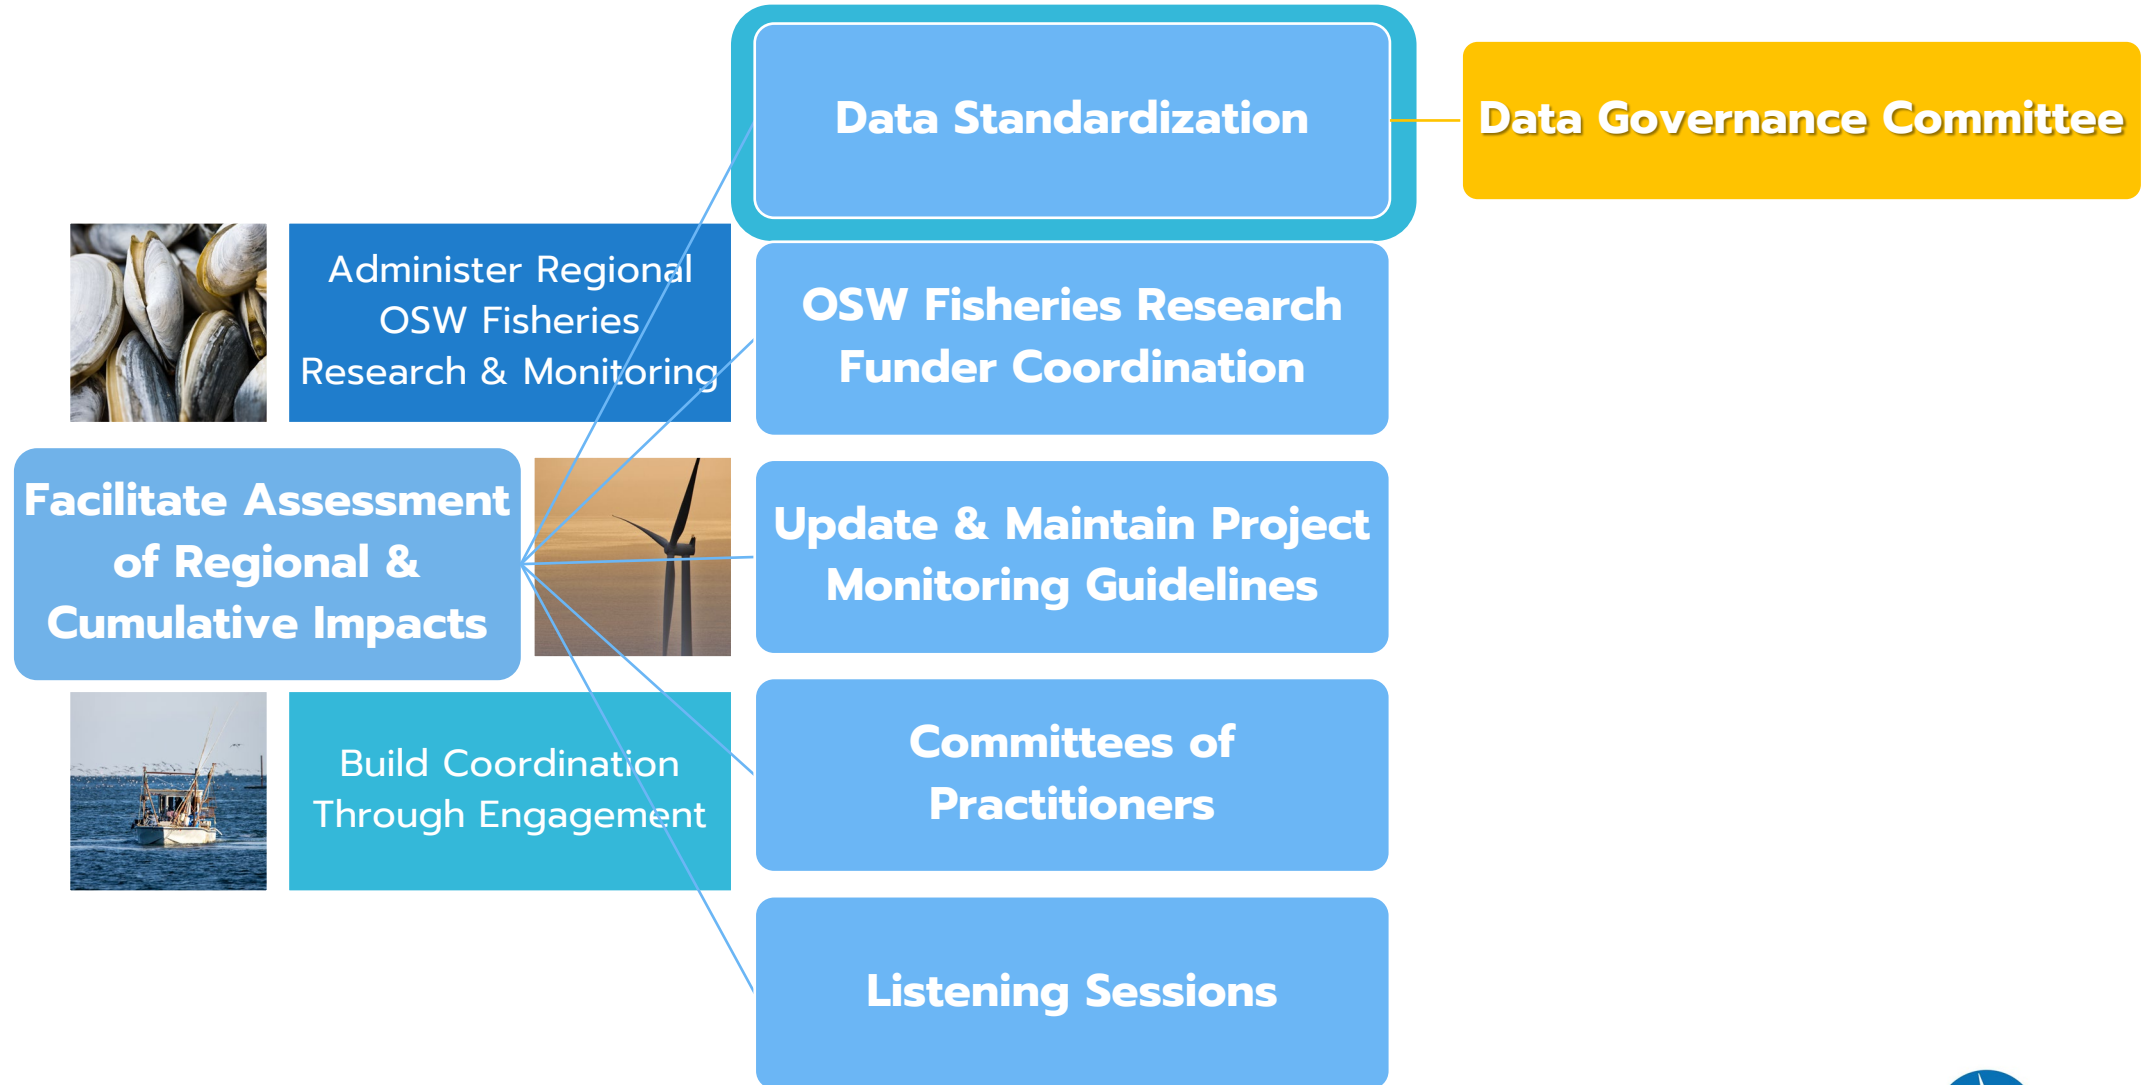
Administer Regional OSW Fisheries Research & Monitoring

Facilitate Assessment of Regional & Cumulative Impacts

Build Coordination Through Engagement

Data Standardization

Data Governance Committee

OSW Fisheries Research Funder Coordination

Update & Maintain Project Monitoring Guidelines

Committees of Practitioners

Listening Sessions